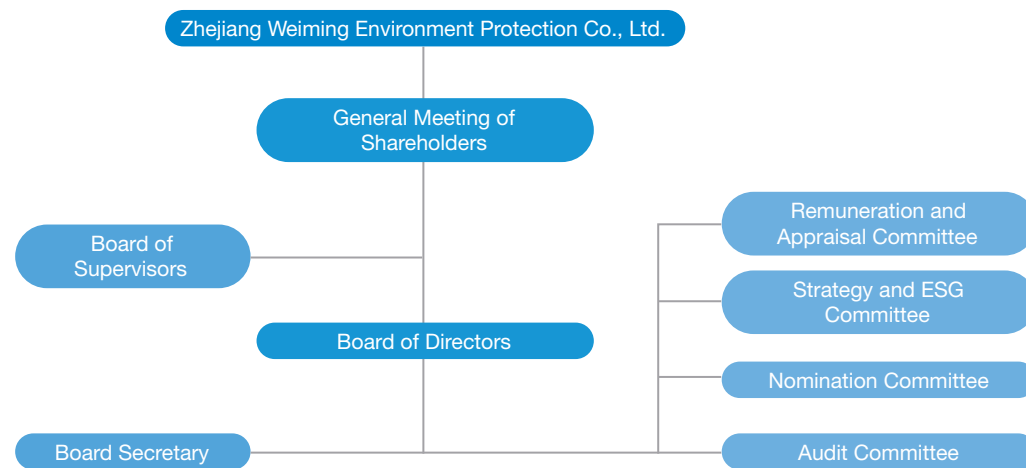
Zhejiang Weiming Environment Protection Co., Ltd.

General Meeting of Shareholders

Board of Supervisors

Board of Directors

Board Secretary

Remuneration and Appraisal Committee

Strategy and ESG Committee

Nomination Committee

Audit Committee